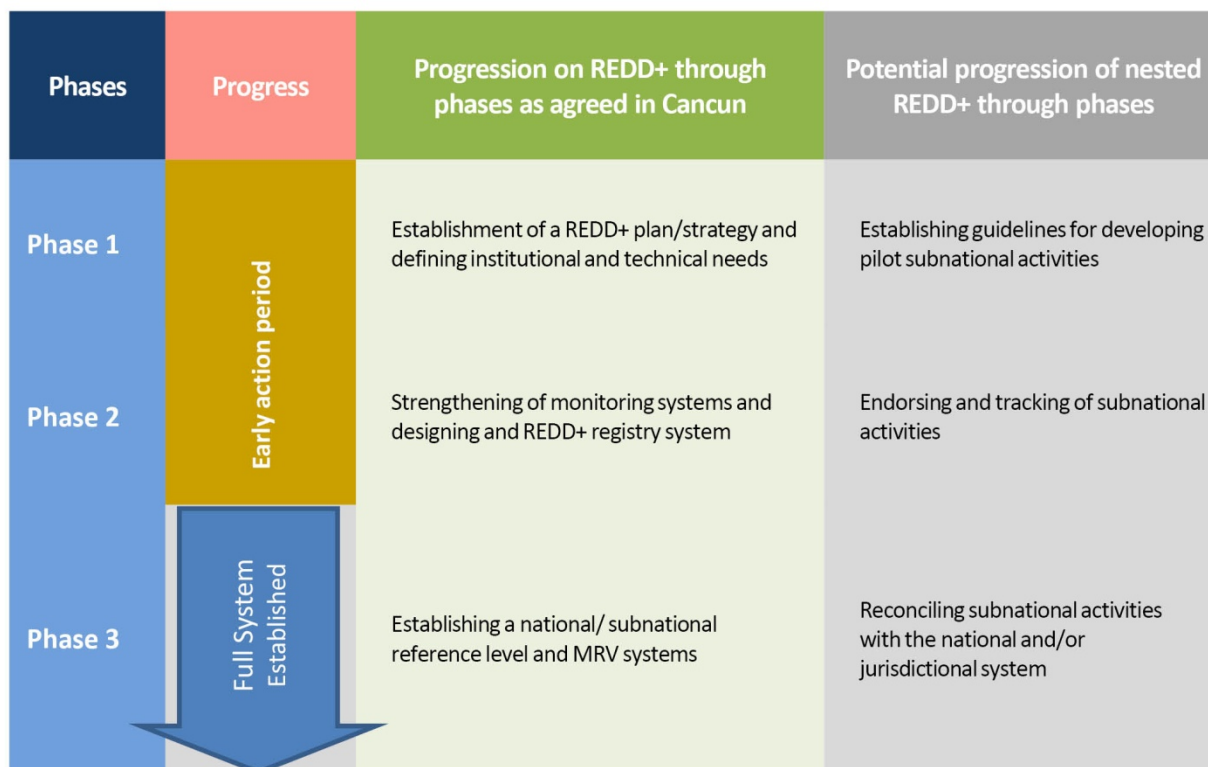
| Phases | Progress | Progression on REDD+ through phases as agreed in Cancun | Potential progression of nested REDD+ through phases |
|---|---|---|---|
| Phase 1 | Early action period | Establishment of a REDD+ plan/strategy and defining institutional and technical needs | Establishing guidelines for developing pilot subnational activities |
| Phase 2 | | Strengthening of monitoring systems and designing and REDD+ registry system | Endorsing and tracking of subnational activities |
| Phase 3 | Full System Established | Establishing a national/ subnational reference level and MRV systems | Reconciling subnational activities with the national and/or jurisdictional system |